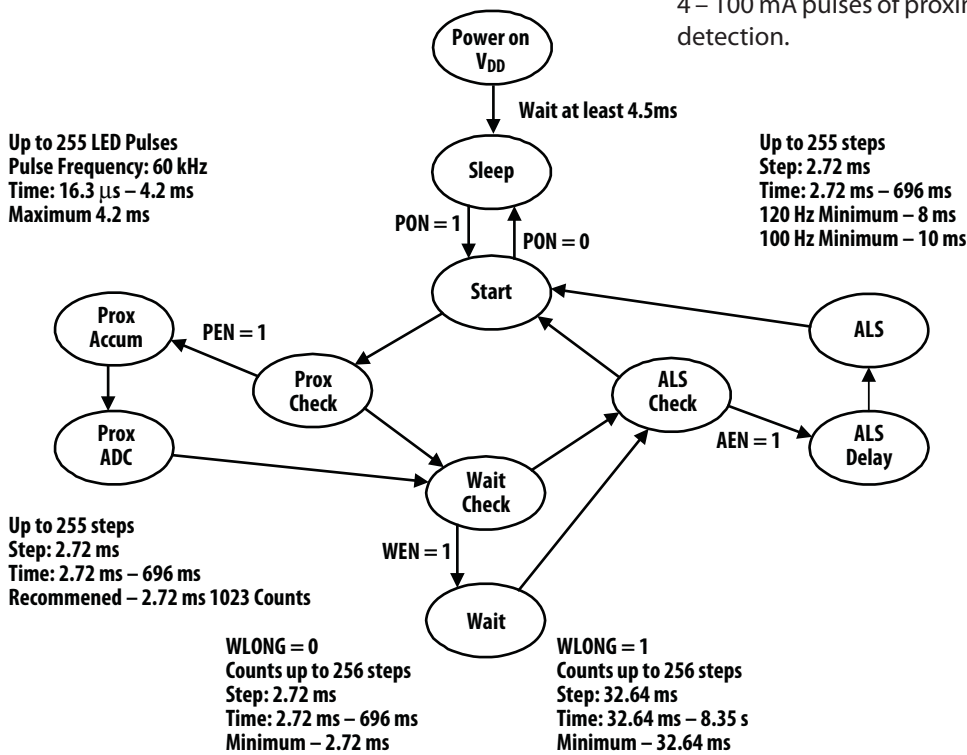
4 – 100 mA pulses of proxim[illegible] detection.

Power on $V_{DD}$

Wait at least 4.5ms

Up to 255 LED Pulses
Pulse Frequency: 60 kHz
Time: 16.3 μs – 4.2 ms
Maximum 4.2 ms

Sleep

Up to 255 steps
Step: 2.72 ms
Time: 2.72 ms – 696 ms
120 Hz Minimum – 8 ms
100 Hz Minimum – 10 ms

PON = 1

PON = 0

Start

Prox Accum

PEN = 1

Prox Check

ALS Check

ALS

Prox ADC

AEN = 1

ALS Delay

Wait Check

Up to 255 steps
Step: 2.72 ms
Time: 2.72 ms – 696 ms
Recommened – 2.72 ms 1023 Counts

WEN = 1

Wait

WLONG = 0
Counts up to 256 steps
Step: 2.72 ms
Time: 2.72 ms – 696 ms
Minimum – 2.72 ms

WLONG = 1
Counts up to 256 steps
Step: 32.64 ms
Time: 32.64 ms – 8.35 s
Minimum – 32.64 ms